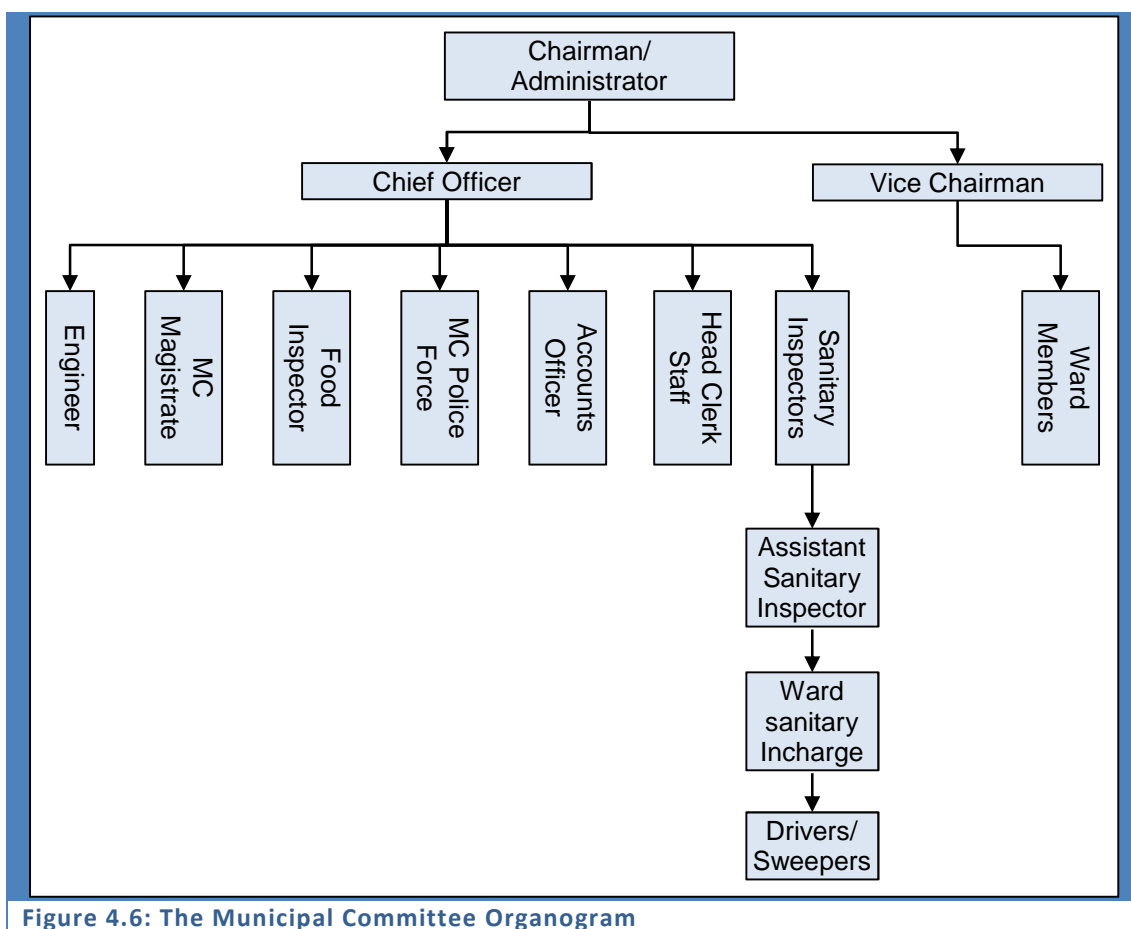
Chairman/ Administrator

Chief Officer

Vice Chairman

Engineer

MC Magistrate

Food Inspector

MC Police Force

Accounts Officer

Head Clerk Staff

Sanitary Inspectors

Ward Members

Assistant Sanitary Inspector

Ward sanitary Incharge

Drivers/ Sweepers

Figure 4.6: The Municipal Committee Organogram